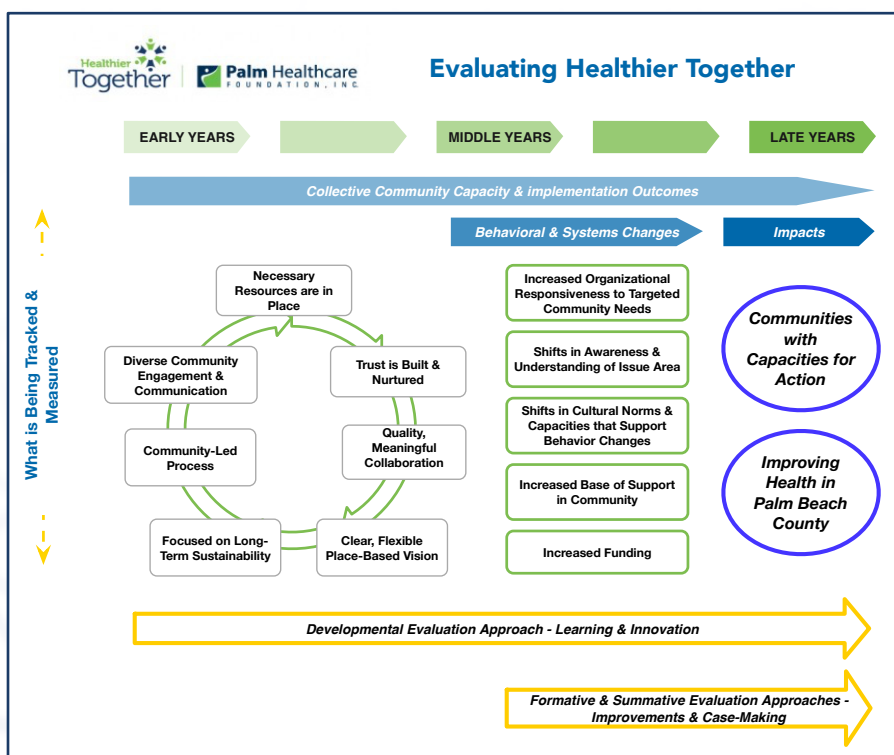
Healthier Together

Palm Healthcare FOUNDATION, INC.

Evaluating Healthier Together

EARLY YEARS

MIDDLE YEARS

LATE YEARS

Collective Community Capacity & implementation Outcomes

Behavioral & Systems Changes

Impacts

What is Being Tracked & Measured

Necessary Resources are in Place

Trust is Built & Nurtured

Quality, Meaningful Collaboration

Clear, Flexible Place-Based Vision

Focused on Long-Term Sustainability

Community-Led Process

Diverse Community Engagement & Communication

Increased Organizational Responsiveness to Targeted Community Needs

Shifts in Awareness & Understanding of Issue Area

Shifts in Cultural Norms & Capacities that Support Behavior Changes

Increased Base of Support in Community

Increased Funding

Communities with Capacities for Action

Improving Health in Palm Beach County

Developmental Evaluation Approach - Learning & Innovation

Formative & Summative Evaluation Approaches - Improvements & Case-Making